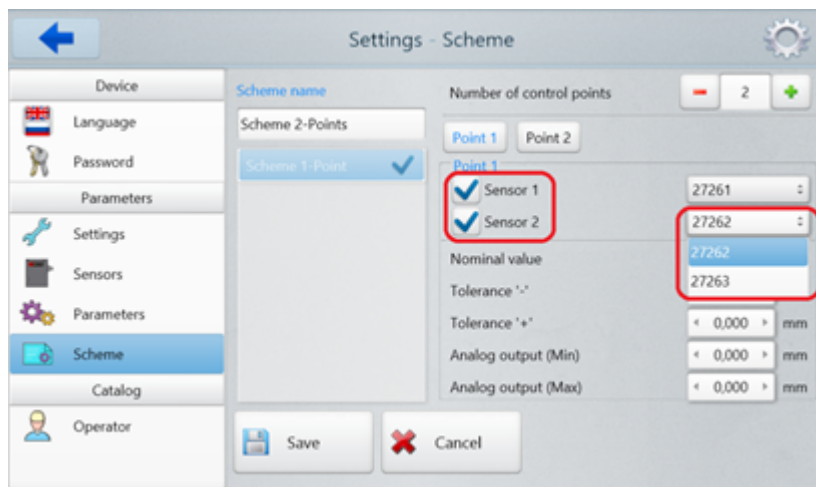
Settings - Scheme

Device
Language
Password
Parameters
Settings
Sensors
Parameters
Scheme
Catalog
Operator

Scheme name
Scheme 2-Points
Scheme 1-Point

Number of control points
2

Point 1
Point 2

Point 1
Sensor 1
27261
Sensor 2
27262
27262
27263
Nominal value
Tolerance '-'
Tolerance '+'
0,000
mm
Analog output (Min)
0,000
mm
Analog output (Max)
0,000
mm

Save
Cancel